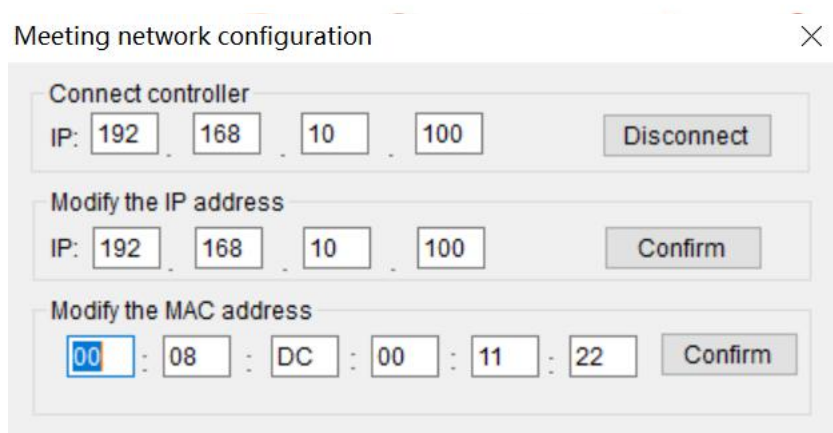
Meeting network configuration
×

Connect controller
IP: 192 . 168 . 10 . 100
Disconnect

Modify the IP address
IP: 192 . 168 . 10 . 100
Confirm

Modify the MAC address
00 : 08 : DC : 00 : 11 : 22
Confirm